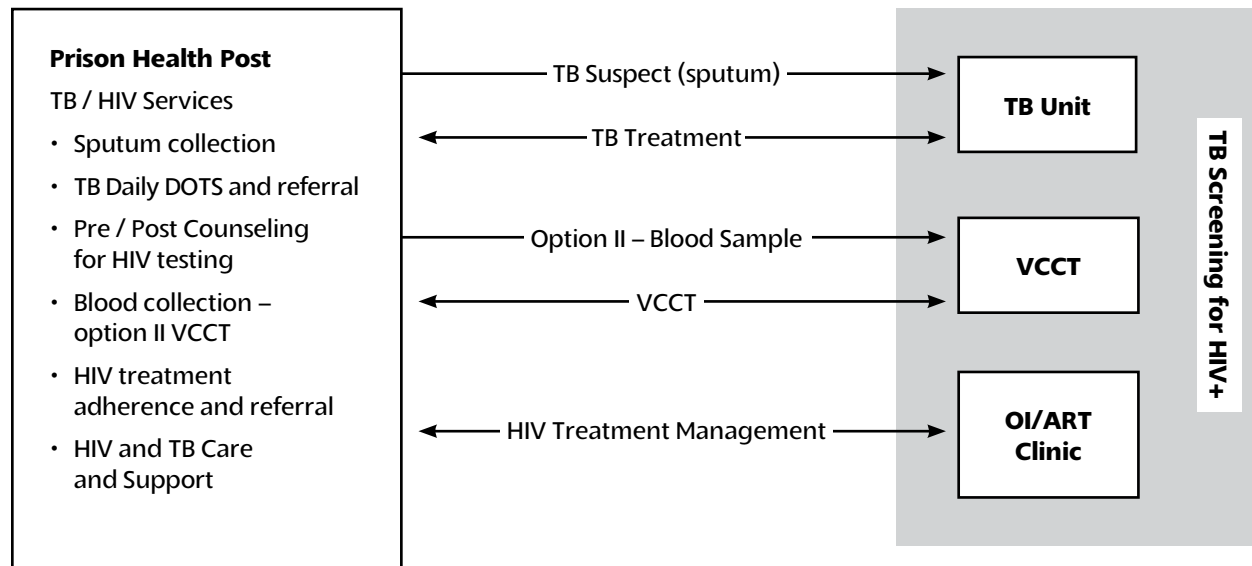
**Prison Health Post**

TB / HIV Services

- Sputum collection
- TB Daily DOTS and referral
- Pre / Post Counseling for HIV testing
- Blood collection – option II VCCT
- HIV treatment adherence and referral
- HIV and TB Care and Support

TB Suspect (sputum)

TB Treatment

Option II – Blood Sample

VCCT

HIV Treatment Management

TB Unit

VCCT

OI/ART Clinic

TB Screening for HIV+